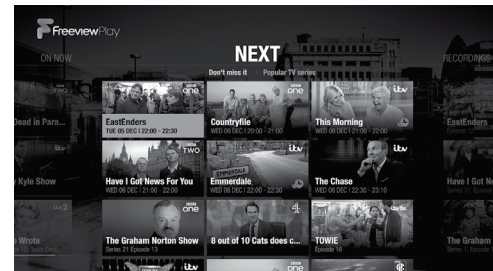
FreeviewPlay

ON NOW

NEXT

RECORDINGS

Don't miss it | Popular TV series

BBC one
EastEnders
TUE 05 DEC | 22:00 - 22:30

BBC one
Countryfile
WED 06 DEC | 20:00 - 21:00

itv
This Morning
WED 06 DEC | 22:00 - 22:30

BBC TWO
Have I Got News For You
WED 06 DEC | 21:00 - 22:00

itv
Emmerdale
WED 06 DEC | 22:00 - 22:30

itv
The Chase
WED 06 DEC | 22:00 - 22:30

BBC one
The Graham Norton Show
Series 21 Episode 13

4
8 out of 10 Cats does c...

itvBe
TOWIE
Episode 16

Dead in Para...

EastEnders

y Kyle Show

Have I Got N

Wrote

The Graham

itv

BBC one

itv